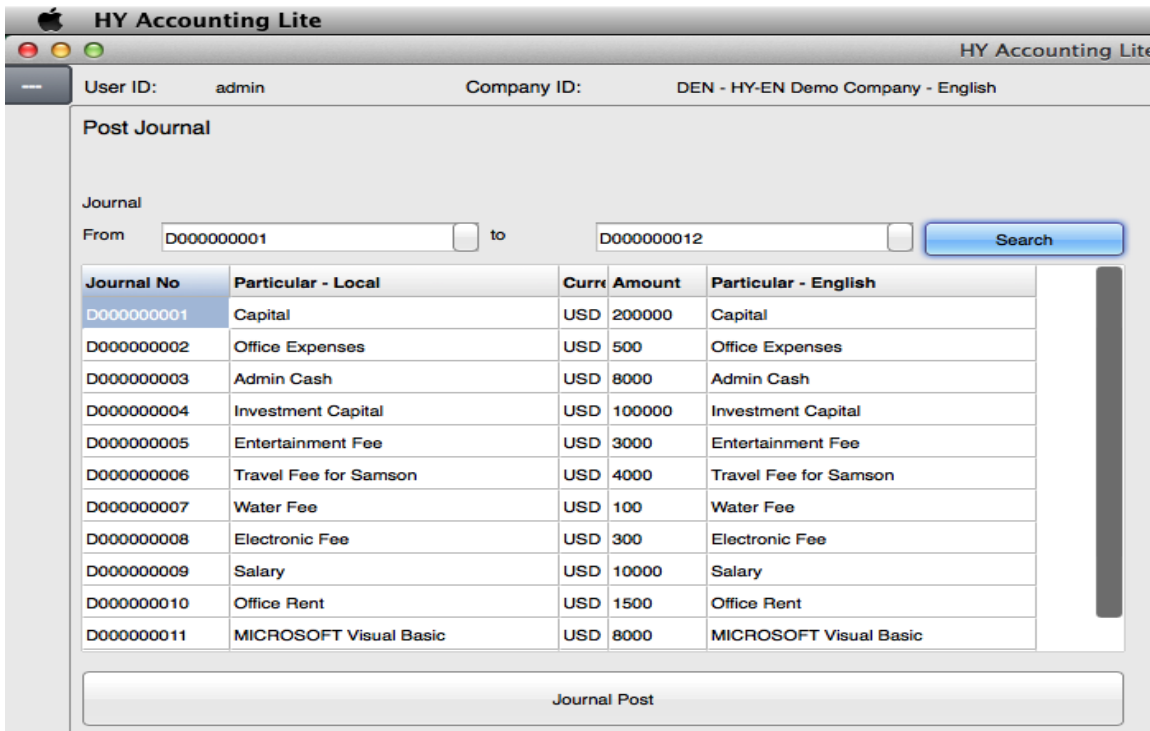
HY Accounting Lite

HY Accounting Lite

---

User ID: admin Company ID: DEN - HY-EN Demo Company - English

Post Journal

Journal

From D000000001 to D000000012 Search

| Journal No | Particular - Local | Curre | Amount | Particular - English |
|---|---|---|---|---|
| D000000001 | Capital | USD | 200000 | Capital |
| D000000002 | Office Expenses | USD | 500 | Office Expenses |
| D000000003 | Admin Cash | USD | 8000 | Admin Cash |
| D000000004 | Investment Capital | USD | 100000 | Investment Capital |
| D000000005 | Entertainment Fee | USD | 3000 | Entertainment Fee |
| D000000006 | Travel Fee for Samson | USD | 4000 | Travel Fee for Samson |
| D000000007 | Water Fee | USD | 100 | Water Fee |
| D000000008 | Electronic Fee | USD | 300 | Electronic Fee |
| D000000009 | Salary | USD | 10000 | Salary |
| D000000010 | Office Rent | USD | 1500 | Office Rent |
| D000000011 | MICROSOFT Visual Basic | USD | 8000 | MICROSOFT Visual Basic |

Journal Post